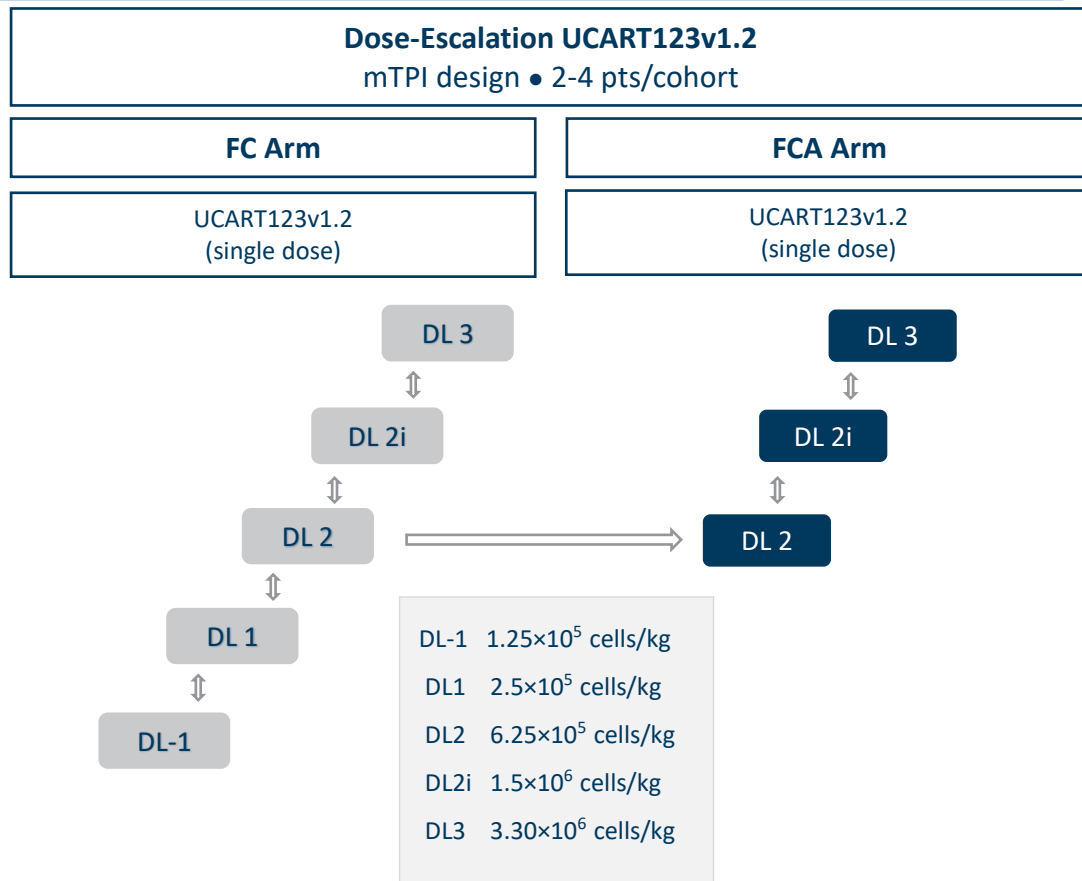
Dose-Escalation UCART123v1.2
mTPI design ● 2-4 pts/cohort

FC Arm

UCART123v1.2
(single dose)

FCA Arm

UCART123v1.2
(single dose)

DL 3

DL 2i

DL 2

DL 1

DL-1

DL 3

DL 2i

DL 2

DL-1 $1.25\times10^{5}$ cells/kg
DL1 $2.5\times10^{5}$ cells/kg
DL2 $6.25\times10^{5}$ cells/kg
DL2i $1.5\times10^{6}$ cells/kg
DL3 $3.30\times10^{6}$ cells/kg